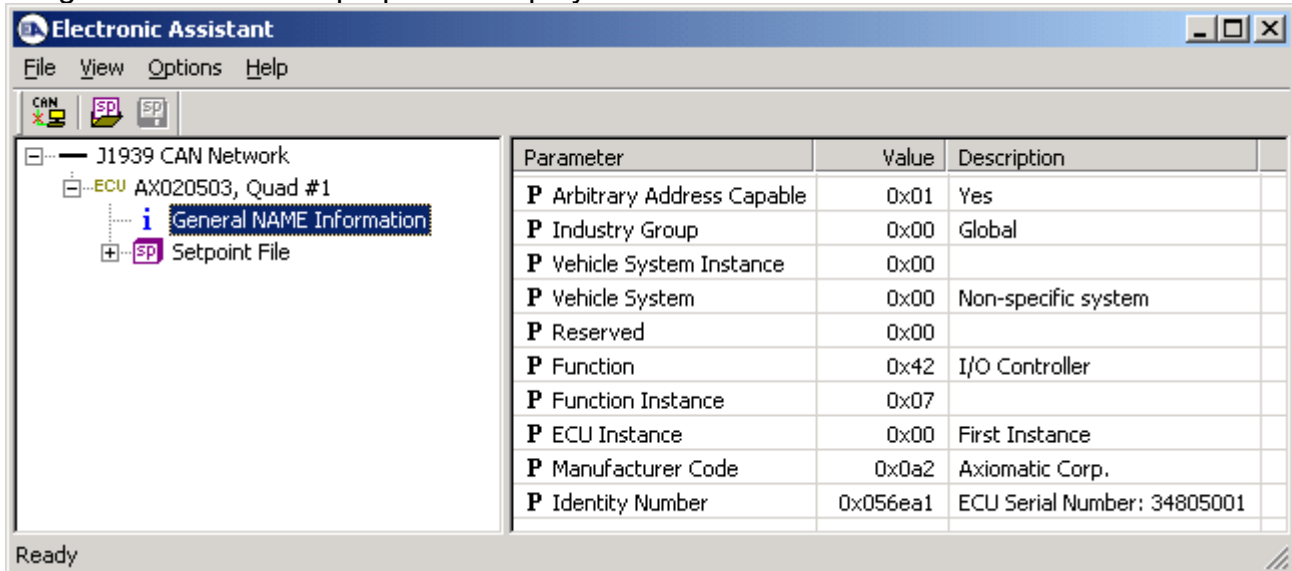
Electronic Assistant

File View Options Help

J1939 CAN Network
ECU AX020503, Quad #1
General NAME Information
Setpoint File

| Parameter | Value | Description |
|---|---|---|
| P Arbitrary Address Capable | 0x01 | Yes |
| P Industry Group | 0x00 | Global |
| P Vehicle System Instance | 0x00 | |
| P Vehicle System | 0x00 | Non-specific system |
| P Reserved | 0x00 | |
| P Function | 0x42 | I/O Controller |
| P Function Instance | 0x07 | |
| P ECU Instance | 0x00 | First Instance |
| P Manufacturer Code | 0x0a2 | Axiomatic Corp. |
| P Identity Number | 0x056ea1 | ECU Serial Number: 34805001 |

Ready